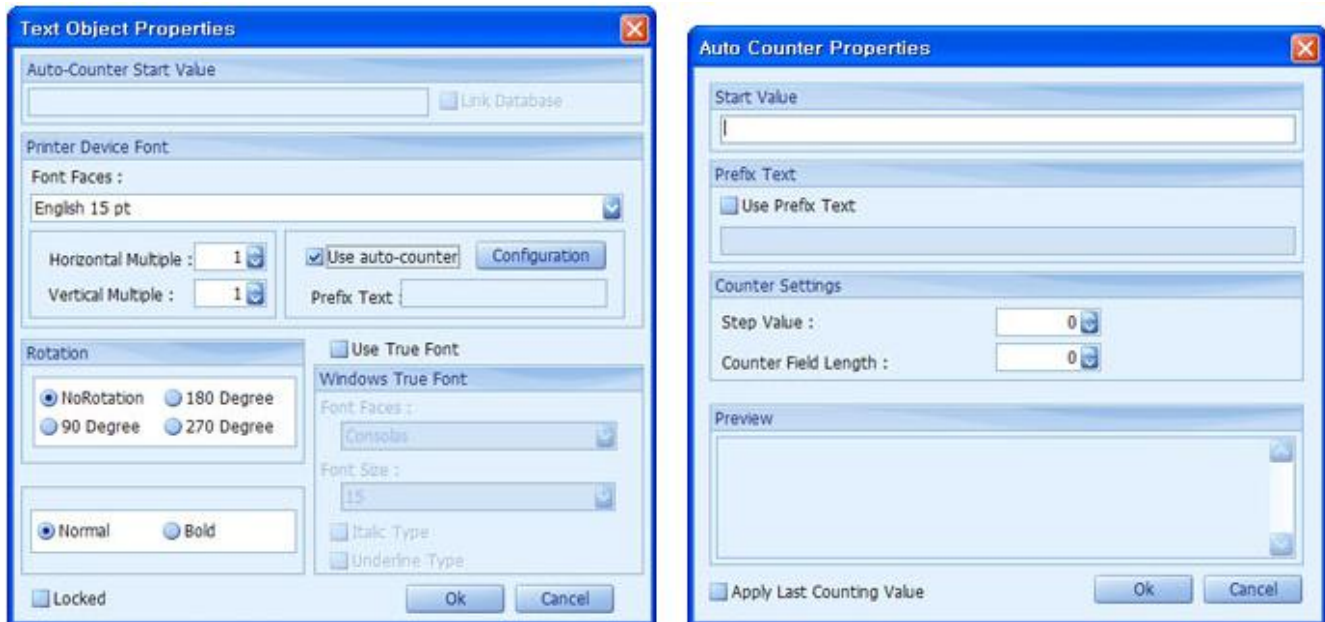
Text Object Properties

Auto-Counter Start Value

Link Database

Printer Device Font

Font Faces :

English 15 pt

Horizontal Multiple : 1

Vertical Multiple : 1

Use auto-counter

Configuration

Prefix Text :

Rotation

NoRotation

180 Degree

90 Degree

270 Degree

Use True Font

Windows True Font

Font Faces :

Consolas

Font Size :

15

Italic Type

Underline Type

Normal

Bold

Locked

Ok

Cancel

Auto Counter Properties

Start Value

Prefix Text

Use Prefix Text

Counter Settings

Step Value : 0

Counter Field Length : 0

Preview

Apply Last Counting Value

Ok

Cancel